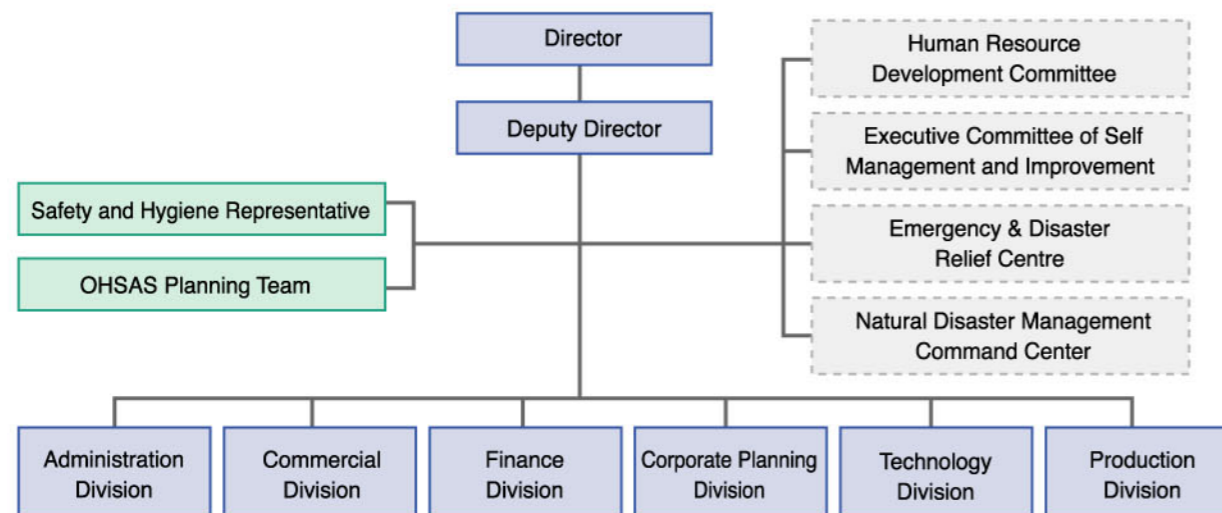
Director

Deputy Director

Human Resource Development Committee

Executive Committee of Self Management and Improvement

Emergency & Disaster Relief Centre

Natural Disaster Management Command Center

Safety and Hygiene Representative

OHSAS Planning Team

Administration Division

Commercial Division

Finance Division

Corporate Planning Division

Technology Division

Production Division